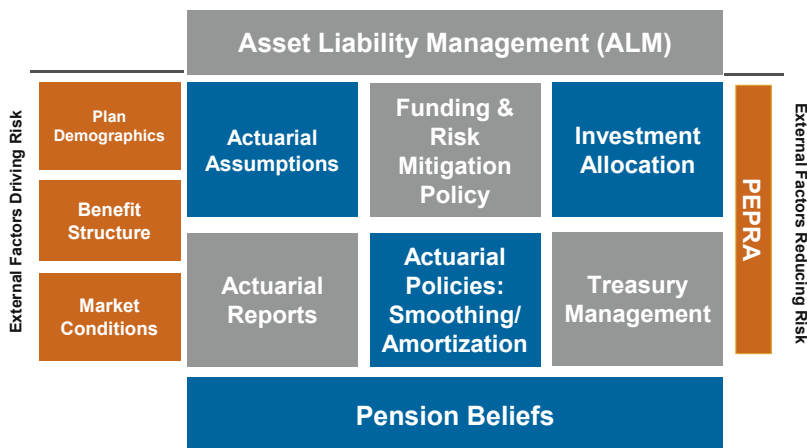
Asset Liability Management (ALM)

External Factors Driving Risk

Plan Demographics

Benefit Structure

Market Conditions

Actuarial Assumptions

Funding & Risk Mitigation Policy

Investment Allocation

Actuarial Reports

Actuarial Policies: Smoothing/ Amortization

Treasury Management

PEPRA

External Factors Reducing Risk

Pension Beliefs